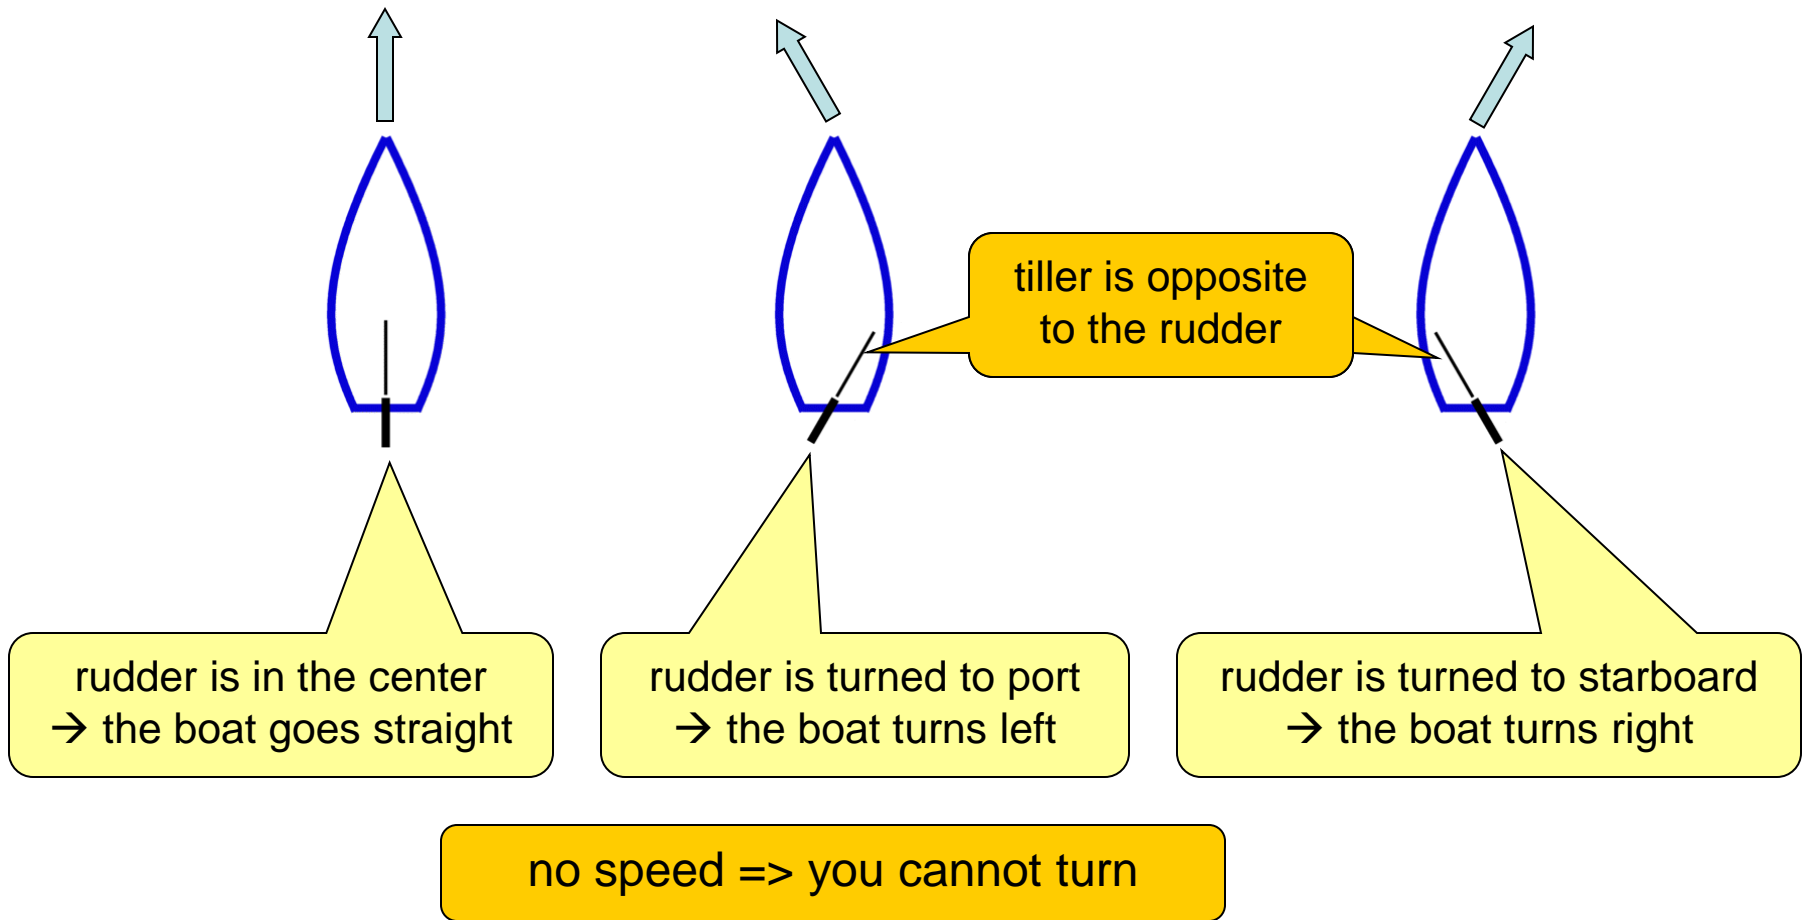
tiller is opposite to the rudder

rudder is in the center → the boat goes straight

rudder is turned to port → the boat turns left

rudder is turned to starboard → the boat turns right

no speed => you cannot turn